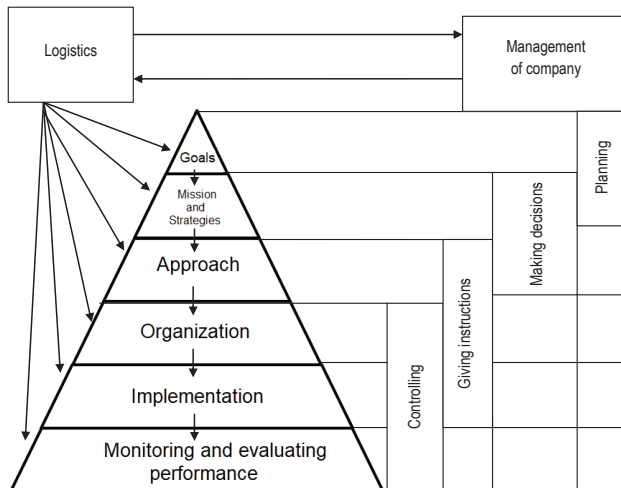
Logistics

Management of company

Goals

Mission and Strategies

Approach

Organization

Implementation

Monitoring and evaluating performance

Planning

Making decisions

Giving instructions

Controlling